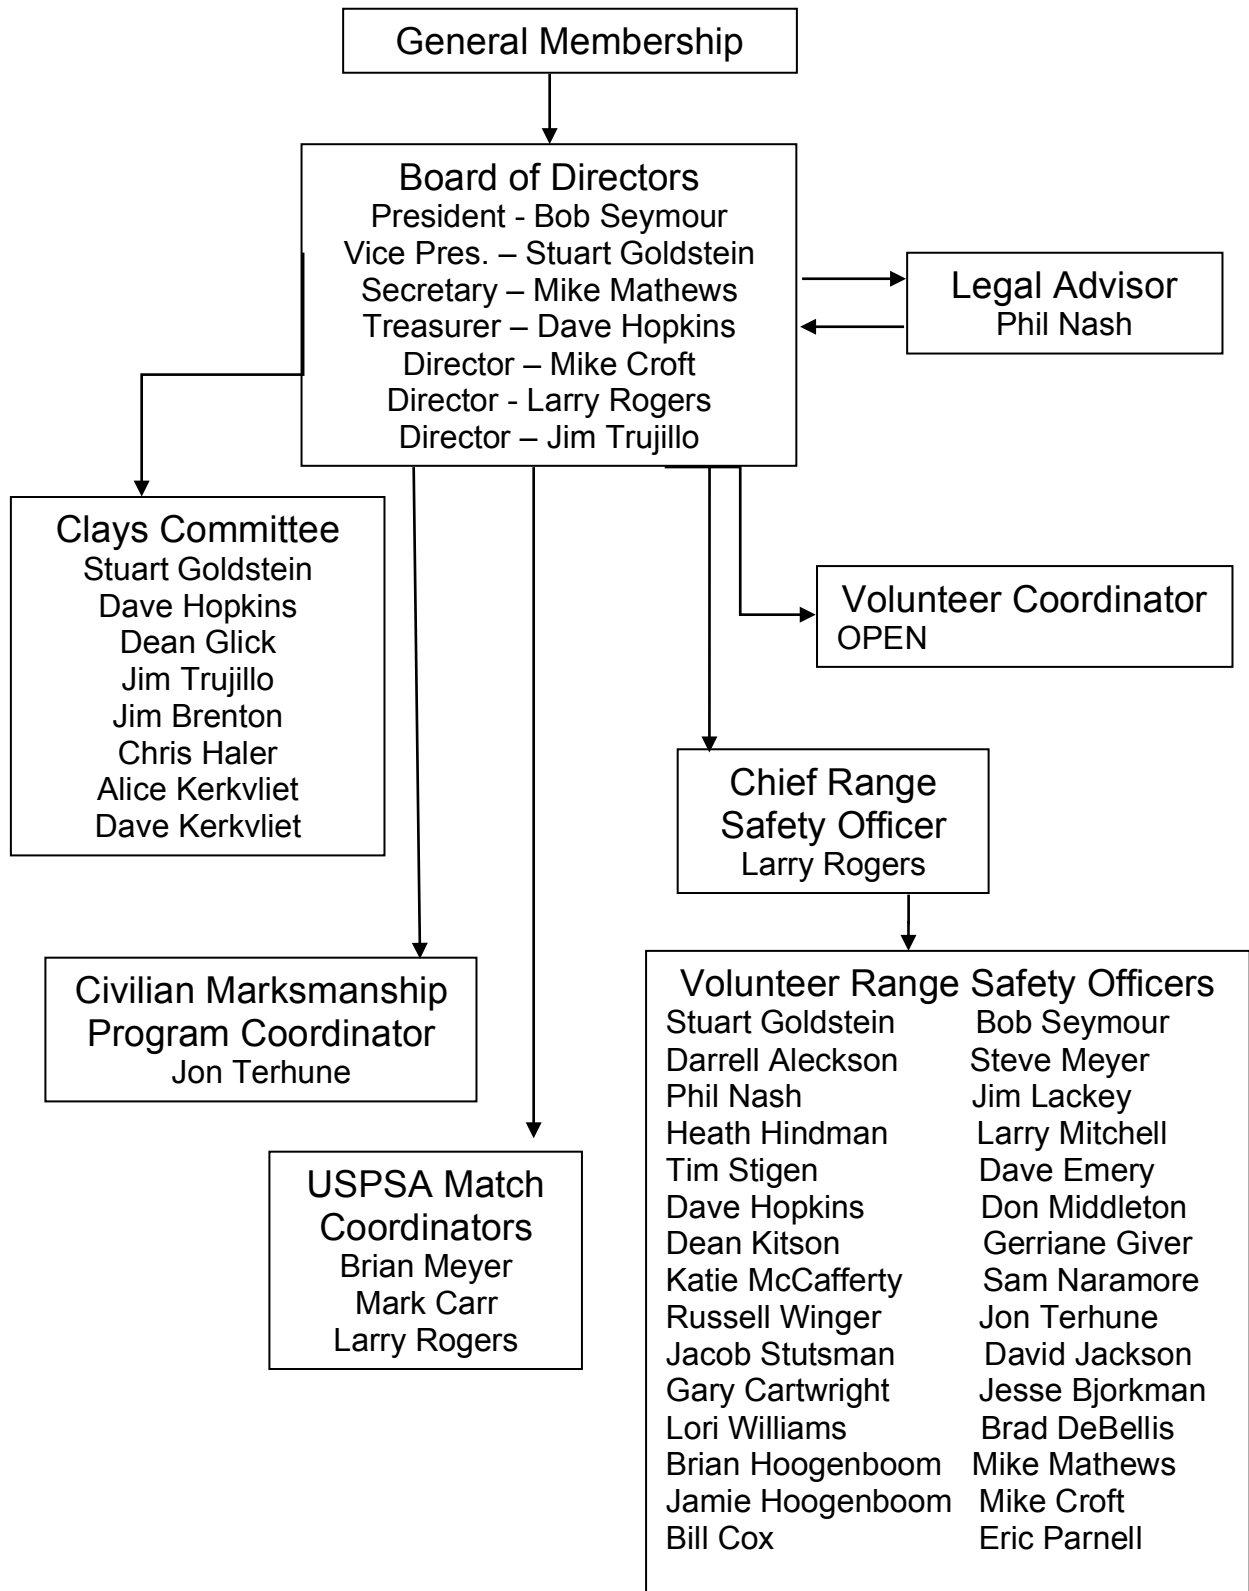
General Membership

Board of Directors
President - Bob Seymour
Vice Pres. – Stuart Goldstein
Secretary – Mike Mathews
Treasurer – Dave Hopkins
Director – Mike Croft
Director - Larry Rogers
Director – Jim Trujillo

Legal Advisor
Phil Nash

Clays Committee
Stuart Goldstein
Dave Hopkins
Dean Glick
Jim Trujillo
Jim Brenton
Chris Haler
Alice Kerkvliet
Dave Kerkvliet

Volunteer Coordinator
OPEN

Chief Range Safety Officer
Larry Rogers

Civilian Marksmanship Program Coordinator
Jon Terhune

USPSA Match Coordinators
Brian Meyer
Mark Carr
Larry Rogers

Volunteer Range Safety Officers

Stuart Goldstein
Darrell Aleckson
Phil Nash
Heath Hindman
Tim Stigen
Dave Hopkins
Dean Kitson
Katie McCafferty
Russell Winger
Jacob Stutsman
Gary Cartwright
Lori Williams
Brian Hoogenboom
Jamie Hoogenboom
Bill Cox

Bob Seymour
Steve Meyer
Jim Lackey
Larry Mitchell
Dave Emery
Don Middleton
Gerriane Giver
Sam Naramore
Jon Terhune
David Jackson
Jesse Bjorkman
Brad DeBellis
Mike Mathews
Mike Croft
Eric Parnell